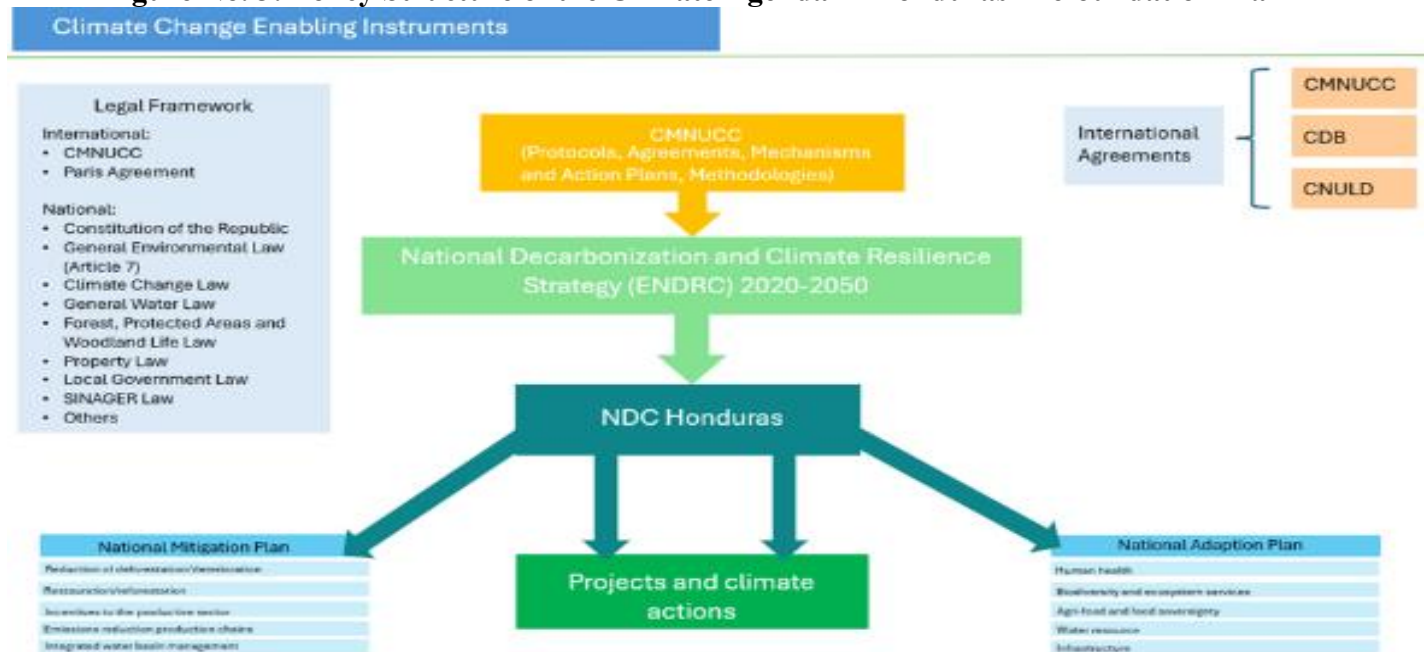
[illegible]

Climate Change Enabling Instruments

Legal Framework

International:
- CMNUCC
- Paris Agreement

National:
- Constitution of the Republic
- General Environmental Law (Article 7)
- Climate Change Law
- General Water Law
- Forest, Protected Areas and Woodland Life Law
- Property Law
- Local Government Law
- SINAGER Law
- Others

CMNUCC (Protocols, Agreements, Mechanisms and Action Plans, Methodologies)

International Agreements

CMNUCC

CDB

CNULD

National Decarbonization and Climate Resilience Strategy (ENDRC) 2020-2050

NDC Honduras

National Mitigation Plan

Reduction of deforestation/devastation

Restauration/reforestation

Incentives to the productive sector

Emissions reduction production chains

Integrated water basin management

Projects and climate actions

National Adaption Plan

Human health

Biodiversity and ecosystem services

Agri-food and food sovereignty

Water resource

Infrastructure